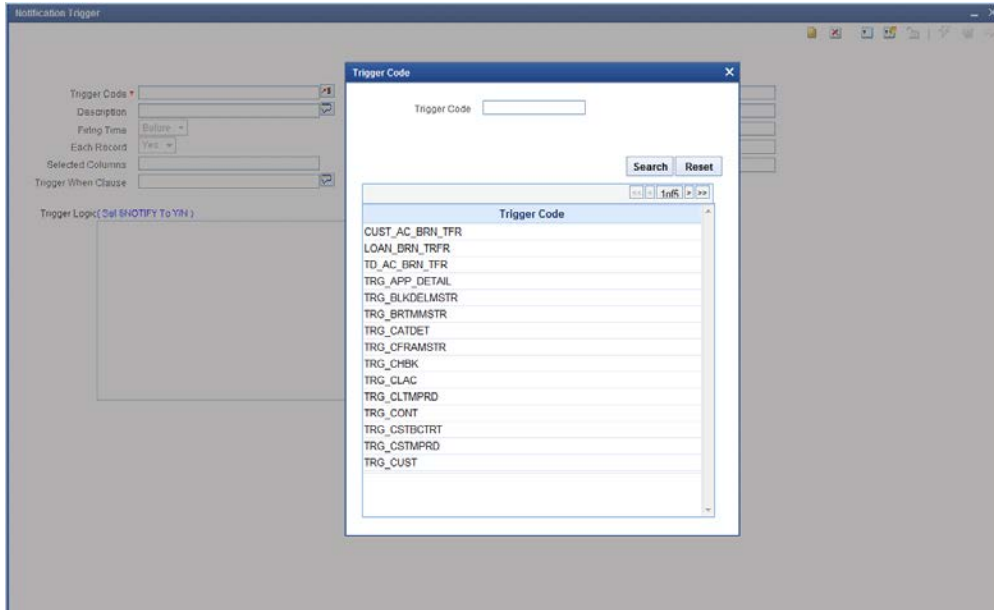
Notification Trigger

Trigger Code *
Description
Firing Time Before
Each Record Yes
Selected Columns
Trigger When Clause

Trigger Logic( Set $NOTIFY To Y/N )

Trigger Code

Trigger Code

Search Reset

1 of 5

| Trigger Code |
|---|
| CUST_AC_BRN_TFR |
| LOAN_BRN_TRFR |
| TD_AC_BRN_TFR |
| TRG_APP_DETAIL |
| TRG_BLKDELMSTR |
| TRG_BRTMMSTR |
| TRG_CATDET |
| TRG_CFRAMSTR |
| TRG_CHBK |
| TRG_CLAC |
| TRG_CLTMPRD |
| TRG_CONT |
| TRG_CSTBCTRT |
| TRG_CSTMPRD |
| TRG_CUST |